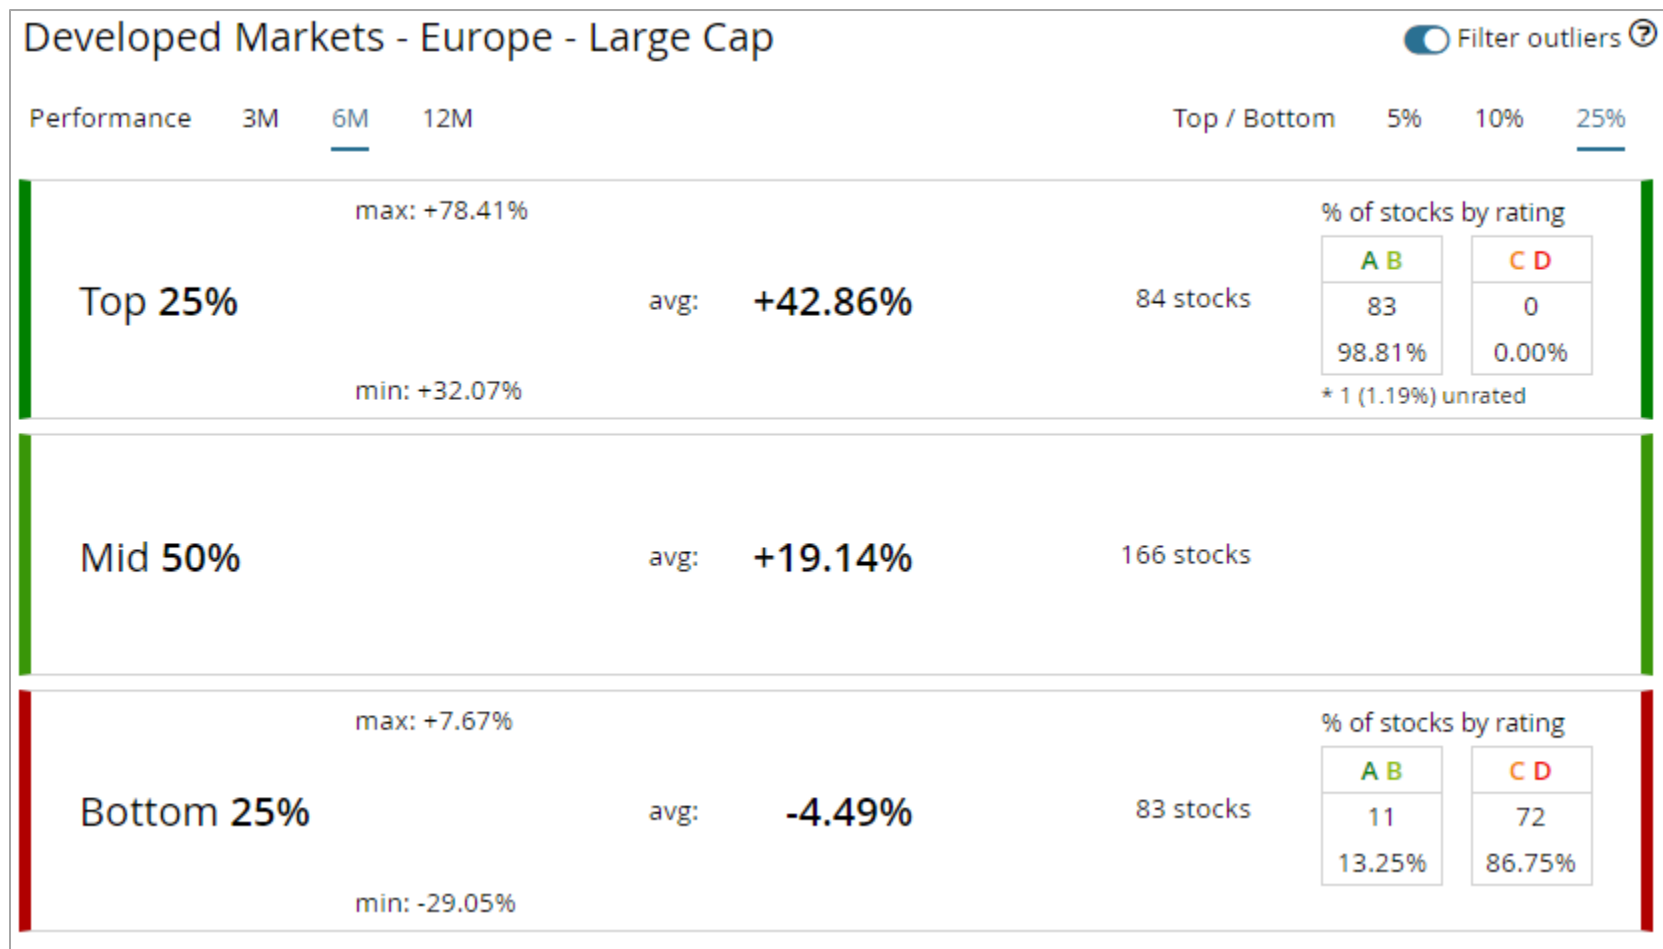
Developed Markets - Europe - Large Cap

Filter outliers ?

Performance 3M 6M 12M

Top / Bottom 5% 10% 25%

max: +78.41%

Top 25%

avg: +42.86%

min: +32.07%

84 stocks

% of stocks by rating

| A B | C D |
|---|---|
| 83 | 0 |
| 98.81% | 0.00% |

* 1 (1.19%) unrated

Mid 50%

avg: +19.14%

166 stocks

max: +7.67%

Bottom 25%

avg: -4.49%

min: -29.05%

83 stocks

% of stocks by rating

| A B | C D |
|---|---|
| 11 | 72 |
| 13.25% | 86.75% |